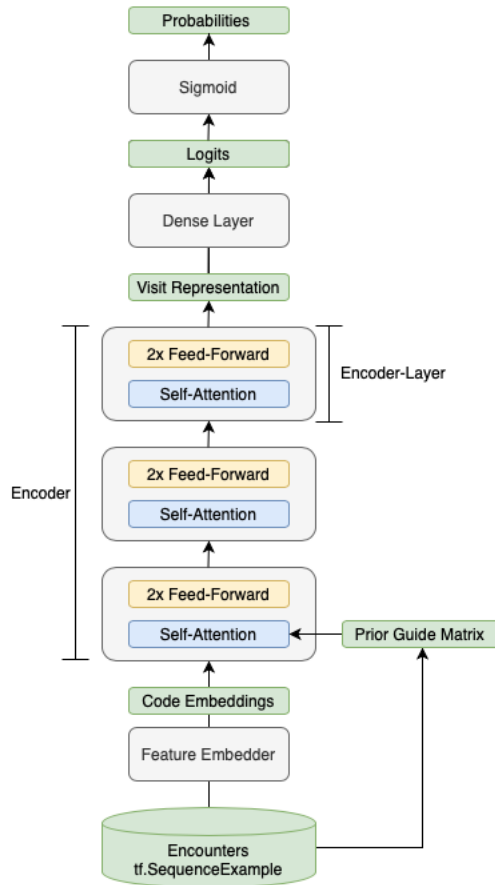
Probabilities

Sigmoid

Logits

Dense Layer

Visit Representation

2x Feed-Forward

Self-Attention

Encoder-Layer

Encoder

2x Feed-Forward

Self-Attention

2x Feed-Forward

Self-Attention

Prior Guide Matrix

Code Embeddings

Feature Embedder

Encounters
tf.SequenceExample